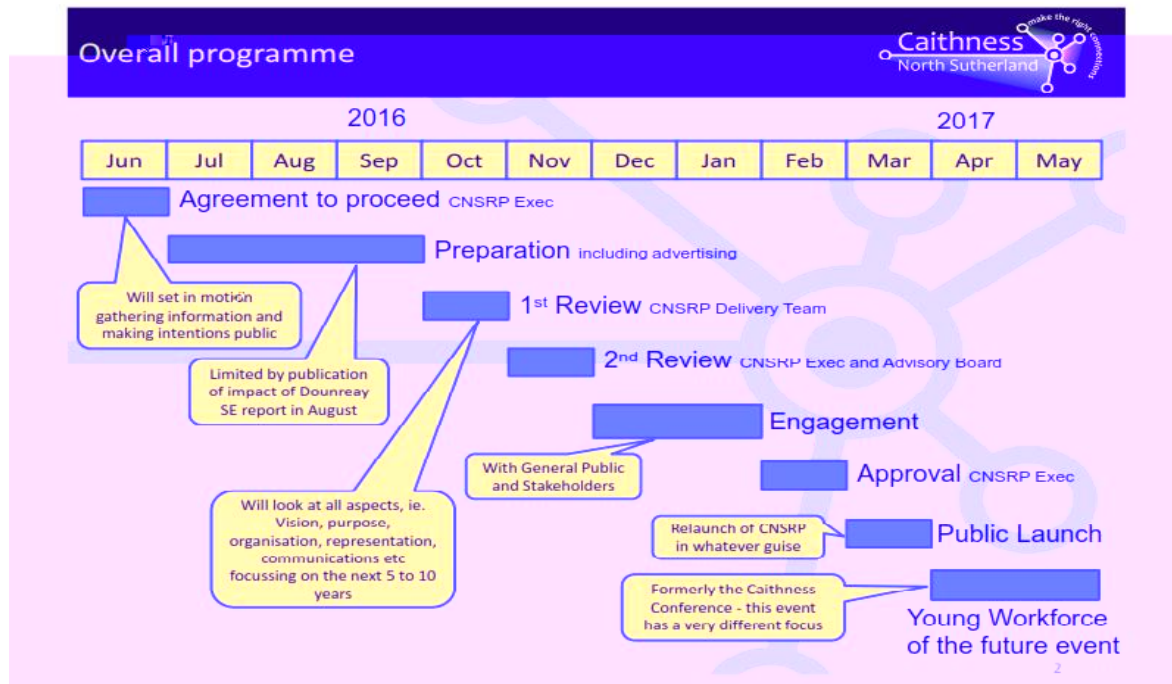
Overall programme

Caithness
North Sutherland
make the right connections

2016

2017

| Jun | Jul | Aug | Sep | Oct | Nov | Dec | Jan | Feb | Mar | Apr | May |
|---|---|---|---|---|---|---|---|---|---|---|---|

Agreement to proceed CNSRP Exec

Preparation including advertising

Will set in motion gathering information and making intentions public

1st Review CNSRP Delivery Team

Limited by publication of impact of Dounreay SE report in August

2nd Review CNSRP Exec and Advisory Board

Engagement

With General Public and Stakeholders

Approval CNSRP Exec

Will look at all aspects, ie. Vision, purpose, organisation, representation, communications etc focussing on the next 5 to 10 years

Relaunch of CNSRP in whatever guise

Public Launch

Formerly the Caithness Conference - this event has a very different focus

Young Workforce of the future event

2